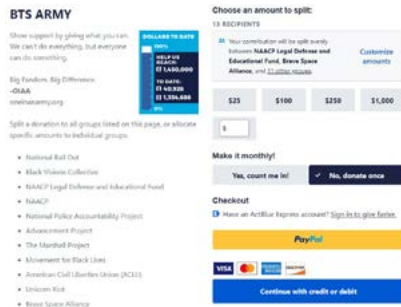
BTS ARMY

Show support by giving what you can. We can't do everything, but everyone can do something.

Big Fandom, Big Difference.
-OIAA
oneinanarmy.org

DOLLARS TO DATE
100%
HELP US REACH:
$1,600,000
TO DATE:
$1,554,686

Split a donation to all groups listed on this page, or allocate specific amounts to individual groups.

National Bail Out
Black Visions Collective
NAACP Legal Defense and Educational Fund
NAACP
National Police Accountability Project
Advancement Project
The Marshall Project
Movement for Black Lives
American Civil Liberties Union (ACLU)
Unicorn Riot
Brave Space Alliance

Choose an amount to split:
13 RECIPIENTS

Your contribution will be split evenly between NAACP Legal Defense and Educational Fund, Brave Space Alliance, and 11 other groups.

Customize amounts

$25 | $100 | $250 | $1,000

$

Make it monthly!

Yes, count me in! | No, donate once

Checkout
Have an ActBlue Express account? Sign in to give faster.

PayPal

VISA

Continue with credit or debit